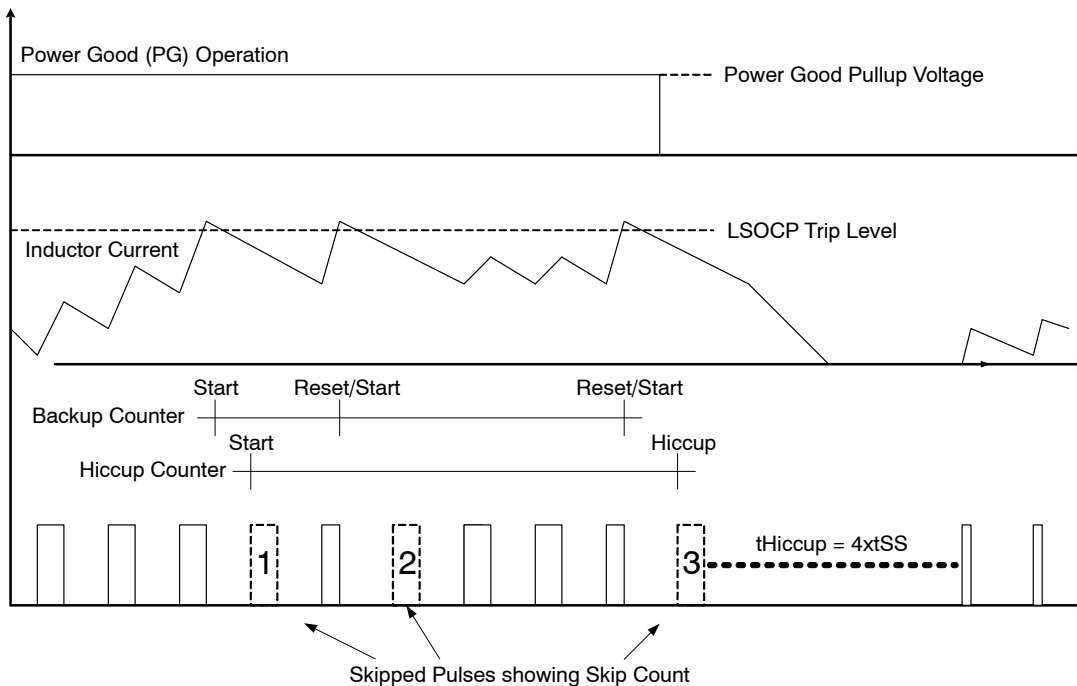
Power Good (PG) Operation

Power Good Pullup Voltage

LSOCP Trip Level

Inductor Current

Start

Reset/Start

Reset/Start

Backup Counter

Start

Hiccup

Hiccup Counter

1

2

3

tHiccup = 4xtSS

Skipped Pulses showing Skip Count